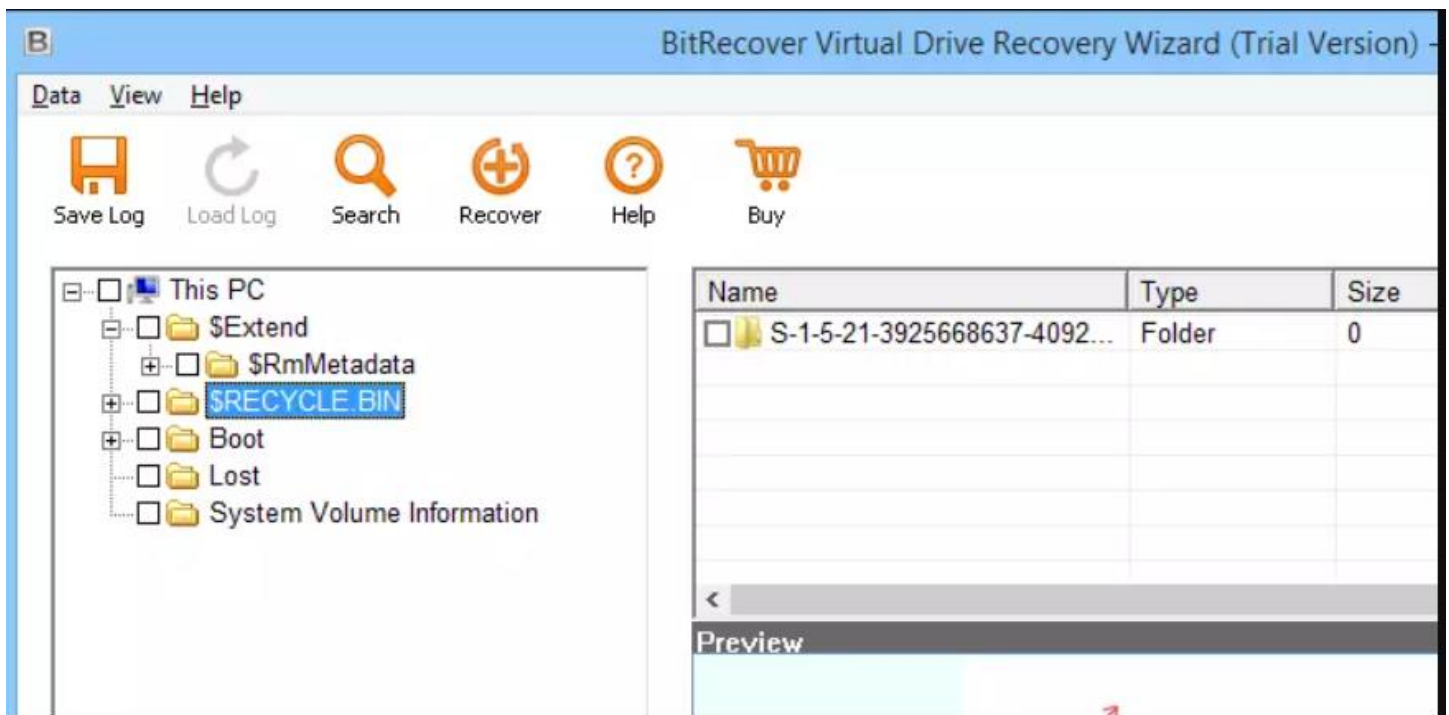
B

BitRecover Virtual Drive Recovery Wizard (Trial Version) -

Data View Help

Save Log
Load Log
Search
Recover
Help
Buy

This PC
$Extend
$RmMetadata
$RECYCLE.BIN
Boot
Lost
System Volume Information

| Name | Type | Size |
|---|---|---|
| S-1-5-21-3925668637-4092... | Folder | 0 |

Preview